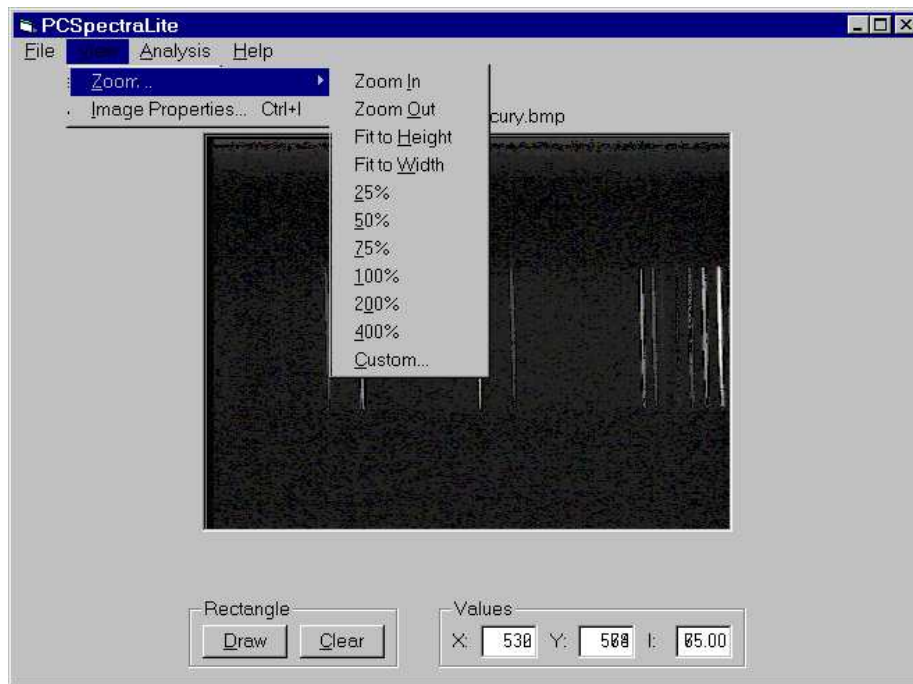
PCSpectraLite

File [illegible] Analysis Help

Zoom...
Image Properties... Ctrl+I

Zoom In
Zoom Out
Fit to Height
Fit to Width
25%
50%
75%
100%
200%
400%
Custom...

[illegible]cury.bmp

Rectangle
Draw
Clear

Values
X: 530
Y: 500
I: 65.00